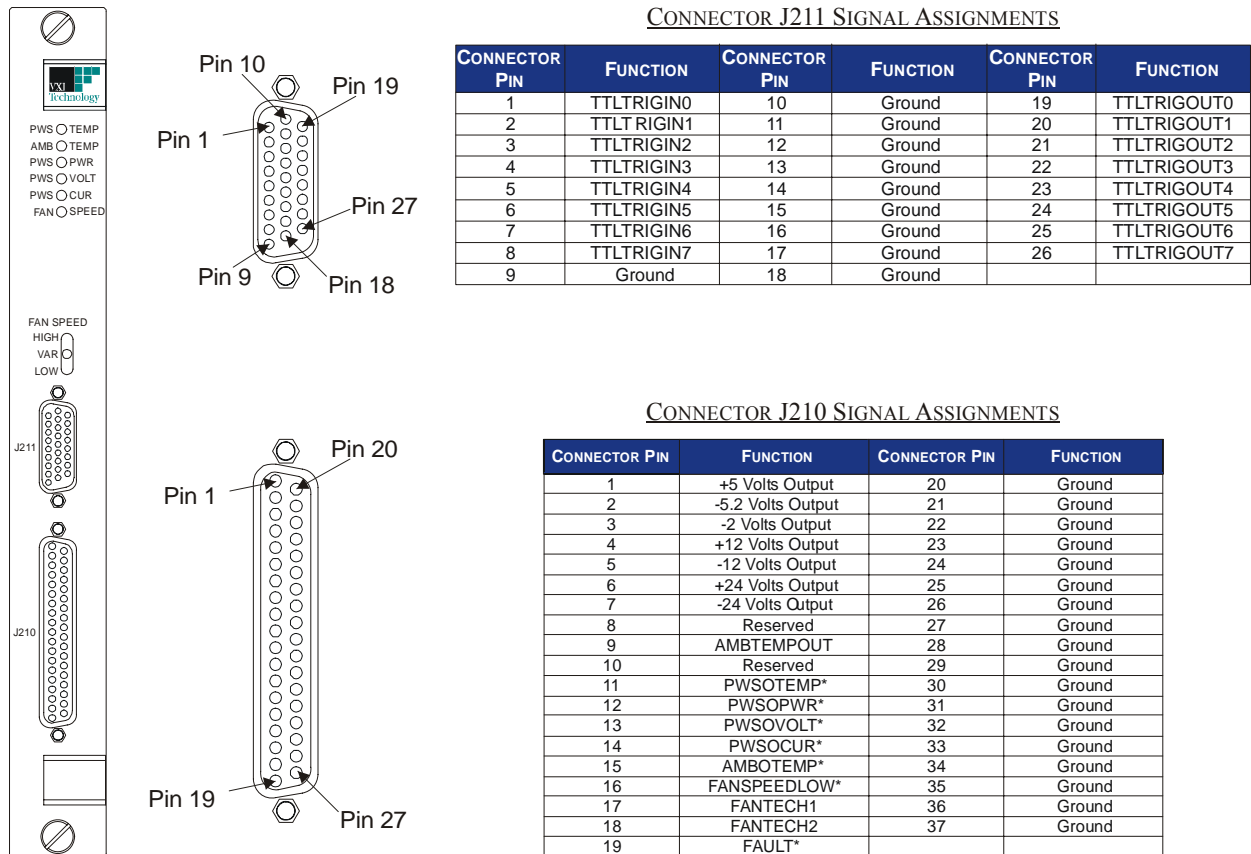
VXI Technology

PWS TEMP
AMB TEMP
PWS PWR
PWS VOLT
PWS CUR
FAN SPEED

FAN SPEED
HIGH
VAR
LOW

J211

J210

Pin 10
Pin 19
Pin 1
Pin 27
Pin 9
Pin 18

CONNECTOR J211 SIGNAL ASSIGNMENTS

| CONNECTOR PIN | FUNCTION | CONNECTOR PIN | FUNCTION | CONNECTOR PIN | FUNCTION |
|---|---|---|---|---|---|
| 1 | TTLTRIGIN0 | 10 | Ground | 19 | TTLTRIGOUT0 |
| 2 | TTLT RIGIN1 | 11 | Ground | 20 | TTLTRIGOUT1 |
| 3 | TTLTRIGIN2 | 12 | Ground | 21 | TTLTRIGOUT2 |
| 4 | TTLTRIGIN3 | 13 | Ground | 22 | TTLTRIGOUT3 |
| 5 | TTLTRIGIN4 | 14 | Ground | 23 | TTLTRIGOUT4 |
| 6 | TTLTRIGIN5 | 15 | Ground | 24 | TTLTRIGOUT5 |
| 7 | TTLTRIGIN6 | 16 | Ground | 25 | TTLTRIGOUT6 |
| 8 | TTLTRIGIN7 | 17 | Ground | 26 | TTLTRIGOUT7 |
| 9 | Ground | 18 | Ground | | |

Pin 20
Pin 1
Pin 19
Pin 27

CONNECTOR J210 SIGNAL ASSIGNMENTS

| CONNECTOR PIN | FUNCTION | CONNECTOR PIN | FUNCTION |
|---|---|---|---|
| 1 | +5 Volts Output | 20 | Ground |
| 2 | -5.2 Volts Output | 21 | Ground |
| 3 | -2 Volts Output | 22 | Ground |
| 4 | +12 Volts Output | 23 | Ground |
| 5 | -12 Volts Output | 24 | Ground |
| 6 | +24 Volts Output | 25 | Ground |
| 7 | -24 Volts Output | 26 | Ground |
| 8 | Reserved | 27 | Ground |
| 9 | AMBTEMPOUT | 28 | Ground |
| 10 | Reserved | 29 | Ground |
| 11 | PWSOTEMP* | 30 | Ground |
| 12 | PWSOPWR* | 31 | Ground |
| 13 | PWSOVOLT* | 32 | Ground |
| 14 | PWSOCUR* | 33 | Ground |
| 15 | AMBOTEMP* | 34 | Ground |
| 16 | FANSPEEDLOW* | 35 | Ground |
| 17 | FANTECH1 | 36 | Ground |
| 18 | FANTECH2 | 37 | Ground |
| 19 | FAULT* | | |